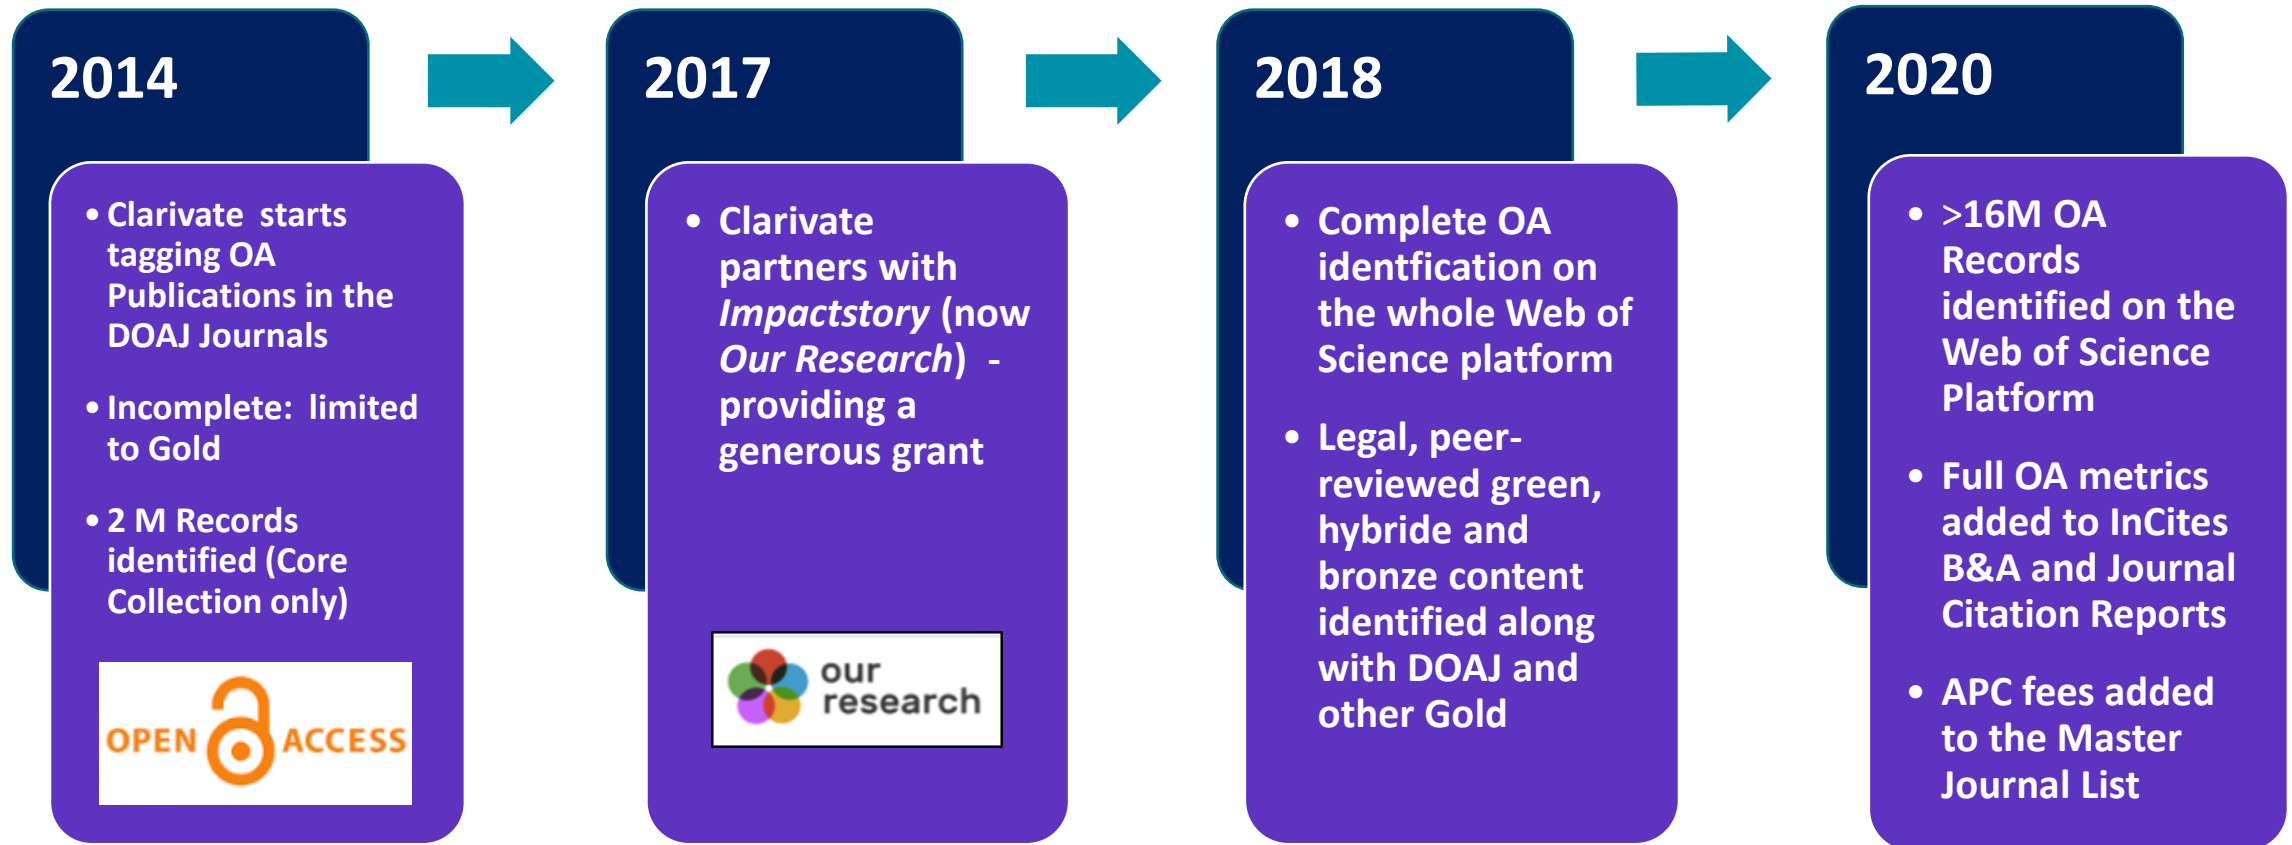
2014

- Clarivate starts tagging OA Publications in the DOAJ Journals
- Incomplete: limited to Gold
- 2 M Records identified (Core Collection only)

OPEN ACCESS

2017

- Clarivate partners with *Impactstory* (now *Our Research*) - providing a generous grant

our research

2018

- Complete OA identfication on the whole Web of Science platform
- Legal, peer-reviewed green, hybride and bronze content identified along with DOAJ and other Gold

2020

- >16M OA Records identified on the Web of Science Platform
- Full OA metrics added to InCites B&A and Journal Citation Reports
- APC fees added to the Master Journal List